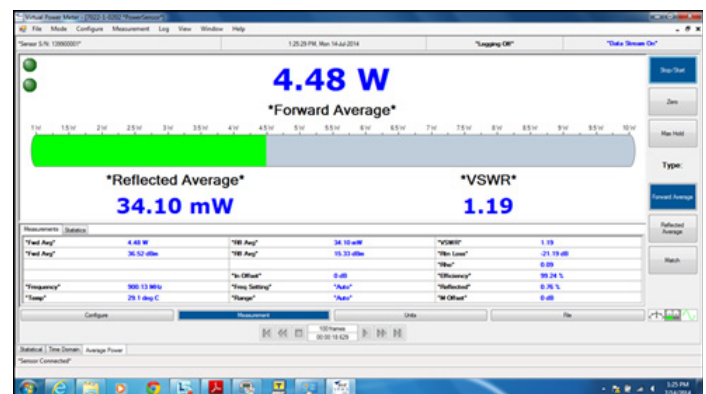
Virtual Power Meter - [7022-1-0202 *PowerSensor*]
File Mode Configure Measurement Log View Window Help

*Sensor S/N: 139900001* | 1:25:29 PM, Mon 14-Jul-2014 | *Logging Off* | *Data Stream On*

4.48 W
*Forward Average*

1W 1.5W 2W 2.5W 3W 3.5W 4W 4.5W 5W 5.5W 6W 6.5W 7W 7.5W 8W 8.5W 9W 9.5W 10W

*Reflected Average*
34.10 mW

*VSWR*
1.19

Stop/Start
Zero
Max Hold
Type:
Forward Average
Reflected Average
Match

Measurements | Statistics

| *Fwd Avg* | 4.48 W | *Rfl Avg* | 34.10 mW | *VSWR* | 1.19 |
|---|---|---|---|---|---|
| *Fwd Avg* | 36.52 dBm | *Rfl Avg* | 15.33 dBm | *Rtn Loss* | -21.19 dB |
| | | | | *Rho* | 0.09 |
| | | *In Offset* | 0 dB | *Efficiency* | 99.24 % |
| *Frequency* | 900.13 MHz | *Freq Setting* | *Auto* | *Reflected* | 0.76 % |
| *Temp* | 29.1 deg C | *Range* | *Auto* | *M Offset* | 0 dB |

Configure | Measurement | Units | File

100 frames
00:00:18.629

Statistical | Time Domain | Average Power
*Sensor Connected*

3:25 PM
7/14/2014